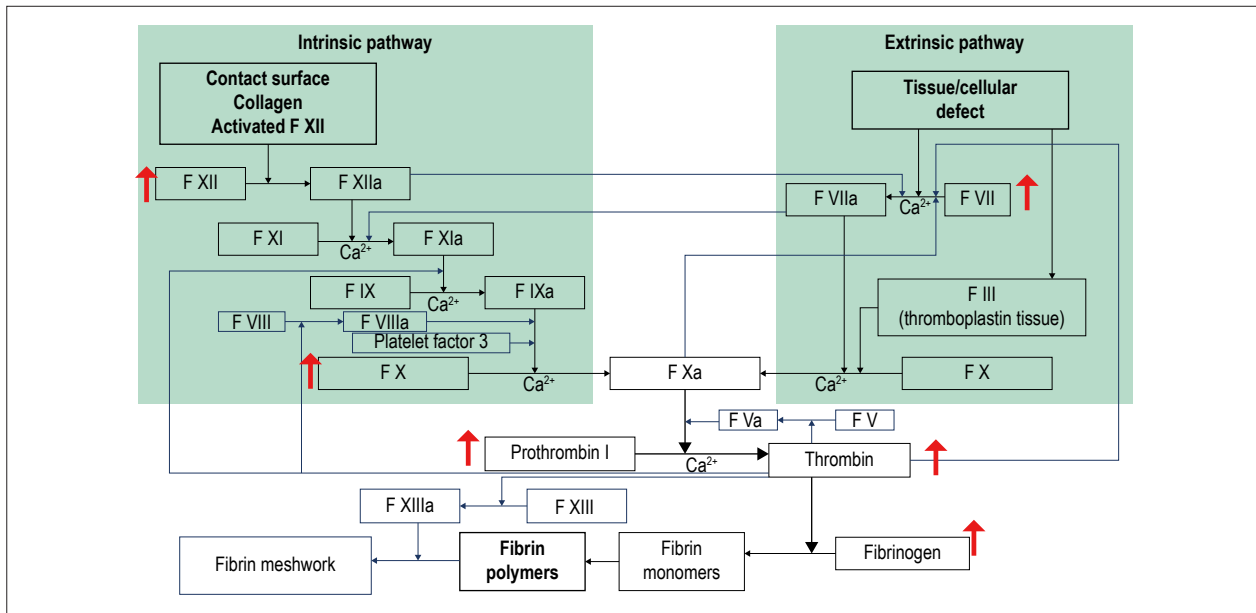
Intrinsic pathway

Contact surface
Collagen
Activated F XII

F XII
F XIIa
F XI
$Ca^{2+}$
F XIa
F IX
$Ca^{2+}$
F IXa
F VIII
F VIIIa
Platelet factor 3
F X
$Ca^{2+}$

Extrinsic pathway

Tissue/cellular defect

F VIIa
$Ca^{2+}$
F VII
F III
(thromboplastin tissue)
$Ca^{2+}$
F X

F Xa
F Va
F V
Prothrombin I
$Ca^{2+}$
Thrombin
F XIIIa
F XIII
Fibrin meshwork
Fibrin polymers
Fibrin monomers
Fibrinogen